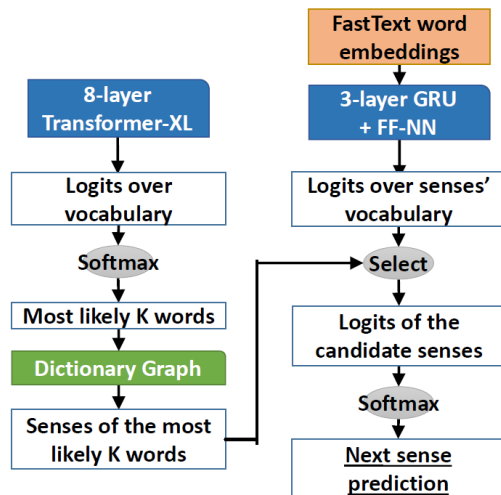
FastText word embeddings

8-layer Transformer-XL

3-layer GRU + FF-NN

Logits over vocabulary

Logits over senses' vocabulary

Softmax

Select

Most likely K words

Logits of the candidate senses

Dictionary Graph

Softmax

Senses of the most likely K words

Next sense prediction